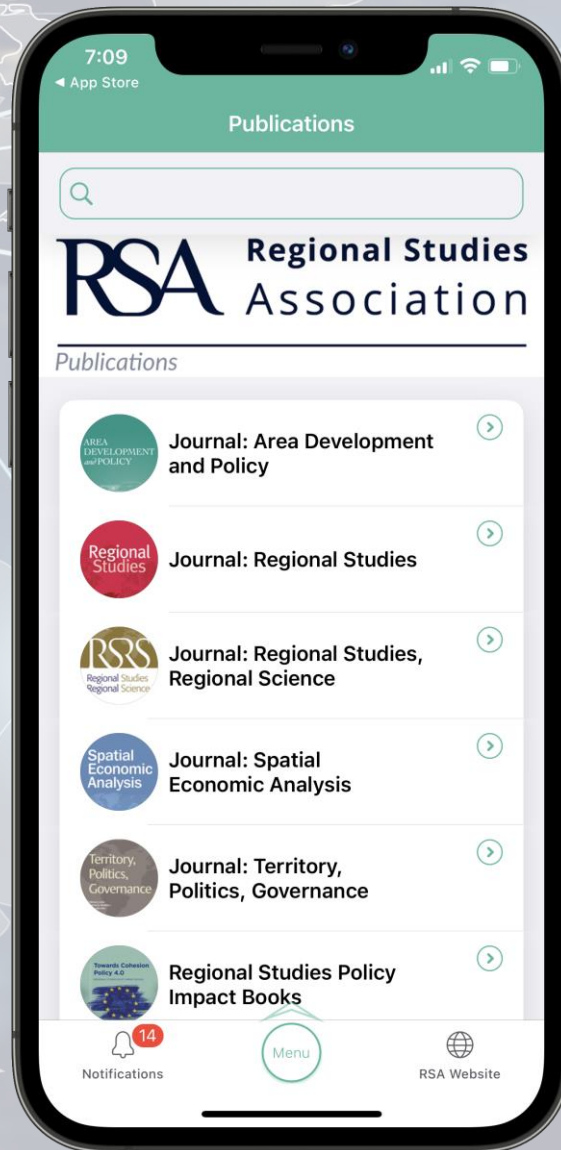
7:09
◂ App Store

Publications

RSA Regional Studies Association

Publications

AREA DEVELOPMENT and POLICY

Journal: Area Development and Policy

Regional Studies

Journal: Regional Studies

RSRS Regional Studies Regional Science

Journal: Regional Studies, Regional Science

Spatial Economic Analysis

Journal: Spatial Economic Analysis

Territory, Politics, Governance

Journal: Territory, Politics, Governance

Towards Cohesion Policy 4.0

Regional Studies Policy Impact Books

14
Notifications

Menu

RSA Website